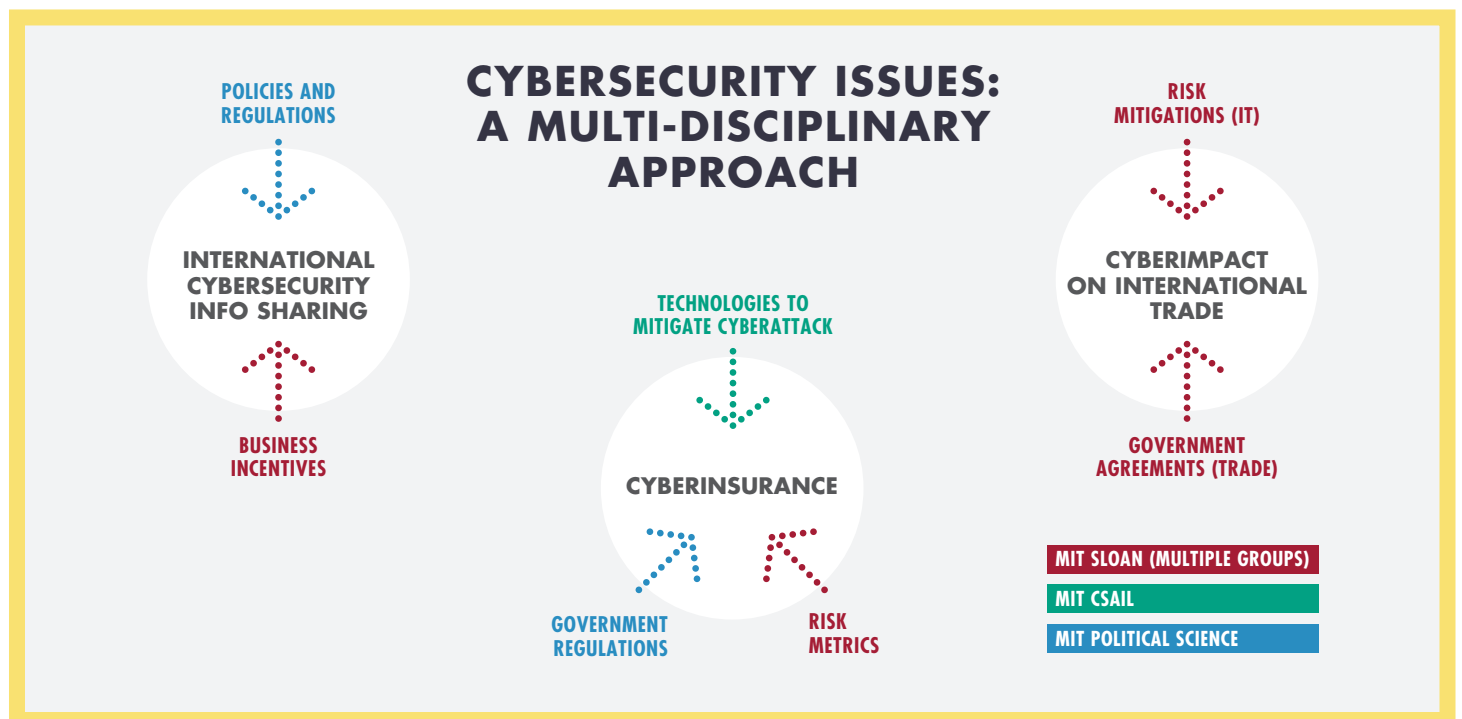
CYBERSECURITY ISSUES: A MULTI-DISCIPLINARY APPROACH

POLICIES AND REGULATIONS

INTERNATIONAL CYBERSECURITY INFO SHARING

BUSINESS INCENTIVES

TECHNOLOGIES TO MITIGATE CYBERATTACK

CYBERINSURANCE

GOVERNMENT REGULATIONS

RISK METRICS

RISK MITIGATIONS (IT)

CYBERIMPACT ON INTERNATIONAL TRADE

GOVERNMENT AGREEMENTS (TRADE)

MIT SLOAN (MULTIPLE GROUPS)

MIT CSAIL

MIT POLITICAL SCIENCE